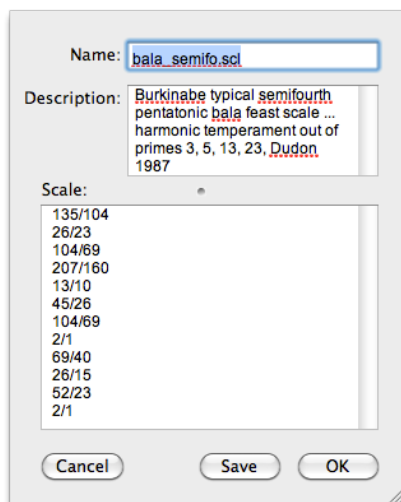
Name: bala_semifo.scl

Description: Burkinabe typical semifourth pentatonic bala feast scale ... harmonic temperament out of primes 3, 5, 13, 23, Dudon 1987

Scale:

135/104
26/23
104/69
207/160
13/10
45/26
104/69
2/1
69/40
26/15
52/23
2/1

Cancel
Save
OK